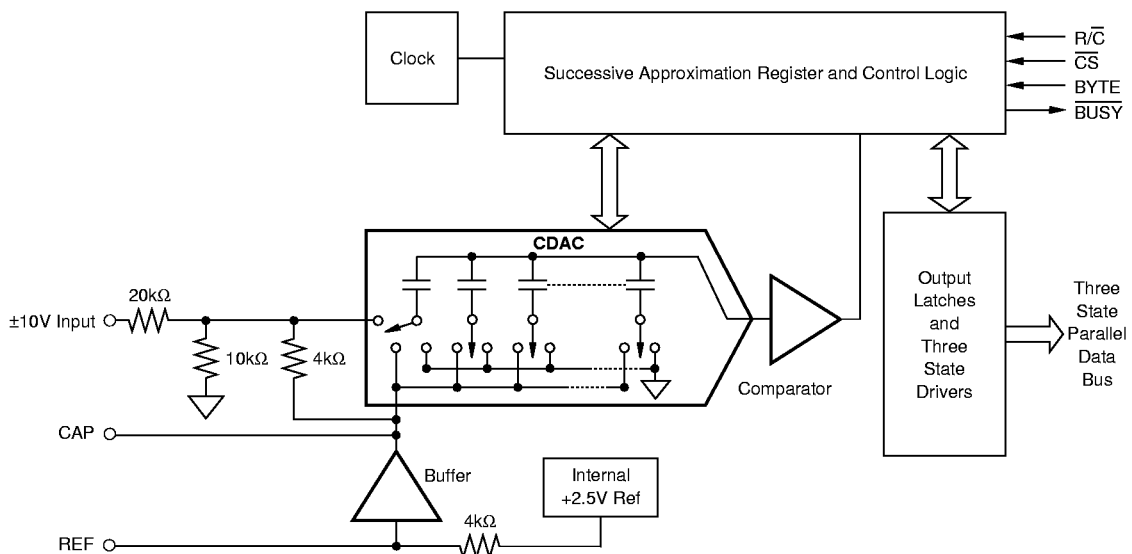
Clock

Successive Approximation Register and Control Logic

$R/\overline{C}$
$\overline{CS}$
BYTE
$\overline{BUSY}$

CDAC

20kΩ
±10V Input
10kΩ
4kΩ

Comparator

Output Latches and Three State Drivers

Three State Parallel Data Bus

CAP

Buffer

Internal +2.5V Ref

4kΩ
REF